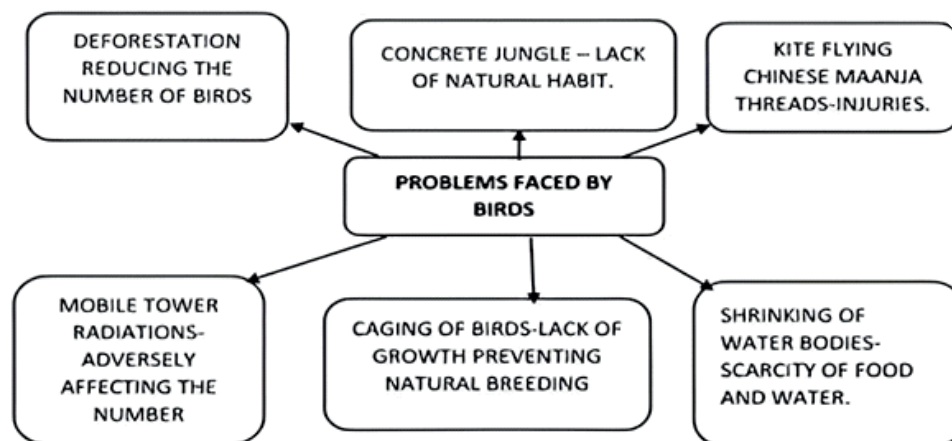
DEFORESTATION REDUCING THE NUMBER OF BIRDS

CONCRETE JUNGLE -- LACK OF NATURAL HABIT.

KITE FLYING CHINESE MAANJA THREADS-INJURIES.

PROBLEMS FACED BY BIRDS

MOBILE TOWER RADIATIONS-ADVERSELY AFFECTING THE NUMBER

CAGING OF BIRDS-LACK OF GROWTH PREVENTING NATURAL BREEDING

SHRINKING OF WATER BODIES-SCARCITY OF FOOD AND WATER.